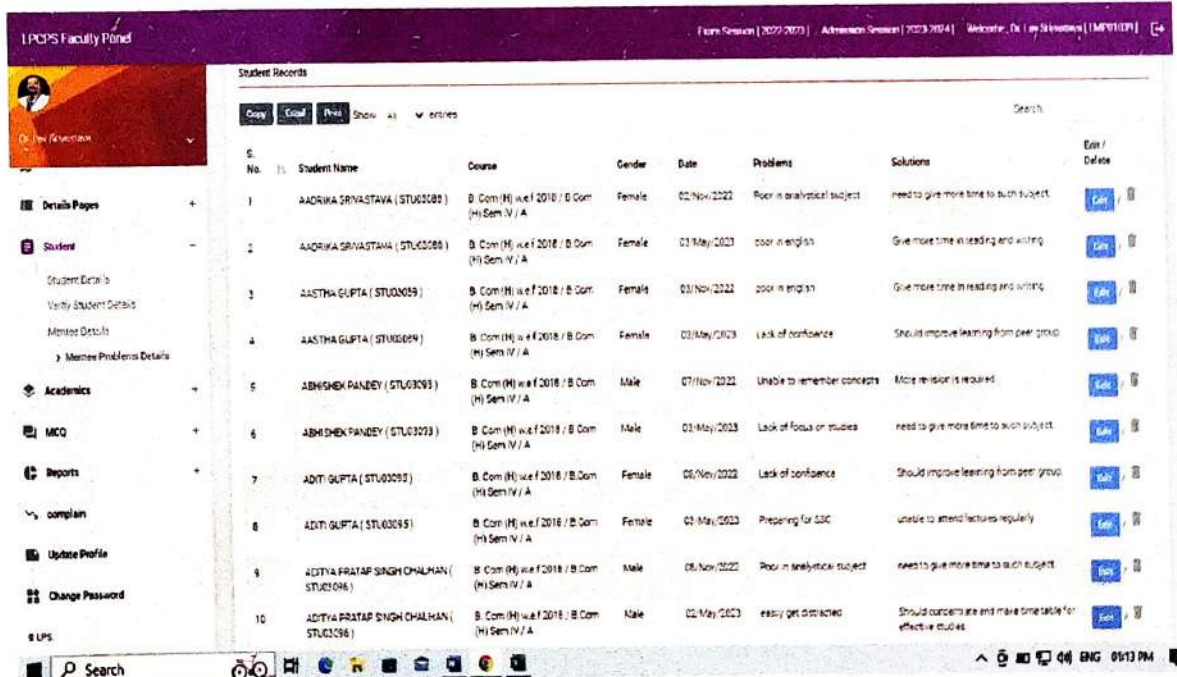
LPCPS Faculty Panel

Exam Session [ 2022-2023 ] | Admission Session [ 2023-2024 ] | Welcome, Dr. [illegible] ( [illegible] )

Dr. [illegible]

Details Pages +

Student −

Student Details

Verify Student Details

Mentee Details

› Mentee Problems Details

Academics +

MCQ +

Reports +

complain

Update Profile

Change Password

LPS

Student Records

Copy Excel Print Show All entries

Search:

| S. No. | Student Name | Course | Gender | Date | Problems | Solutions | Edit / Delete |
|---|---|---|---|---|---|---|---|
| 1 | AADRIKA SRIVASTAVA ( STU03088 ) | B. Com (H) w.e.f 2018 / B.Com (H) Sem IV / A | Female | 02/Nov/2022 | Poor in analytical subject | need to give more time to such subject | Edit |
| 2 | AADRIKA SRIVASTAVA ( STU03088 ) | B. Com (H) w.e.f 2018 / B.Com (H) Sem IV / A | Female | 03/May/2023 | poor in english | Give more time in reading and writing | Edit |
| 3 | AASTHA GUPTA ( STU03089 ) | B. Com (H) w.e.f 2018 / B.Com (H) Sem IV / A | Female | 03/Nov/2022 | poor in english | Give more time in reading and writing | Edit |
| 4 | AASTHA GUPTA ( STU03089 ) | B. Com (H) w.e.f 2018 / B.Com (H) Sem IV / A | Female | 02/May/2023 | Lack of confidence | Should improve learning from peer group | Edit |
| 5 | ABHISHEK PANDEY ( STU03093 ) | B. Com (H) w.e.f 2018 / B.Com (H) Sem IV / A | Male | 07/Nov/2022 | Unable to remember concepts | More revision is required | Edit |
| 6 | ABHISHEK PANDEY ( STU03093 ) | B. Com (H) w.e.f 2018 / B.Com (H) Sem IV / A | Male | 03/May/2023 | Lack of focus on studies | need to give more time to such subject | Edit |
| 7 | ADITI GUPTA ( STU03095 ) | B. Com (H) w.e.f 2018 / B.Com (H) Sem IV / A | Female | 08/Nov/2022 | Lack of confidence | Should improve learning from peer group | Edit |
| 8 | ADITI GUPTA ( STU03095 ) | B. Com (H) w.e.f 2018 / B.Com (H) Sem IV / A | Female | 03/May/2023 | Preparing for SSC | unable to attend lectures regularly | Edit |
| 9 | ADITYA PRATAP SINGH CHAUHAN ( STU03096 ) | B. Com (H) w.e.f 2018 / B.Com (H) Sem IV / A | Male | 08/Nov/2022 | Poor in analytical subject | need to give more time to such subject | Edit |
| 10 | ADITYA PRATAP SINGH CHAUHAN ( STU03096 ) | B. Com (H) w.e.f 2018 / B.Com (H) Sem IV / A | Male | 02/May/2023 | easily get distracted | Should concentrate and make time table for effective studies | Edit |

Search

ENG 01:13 PM